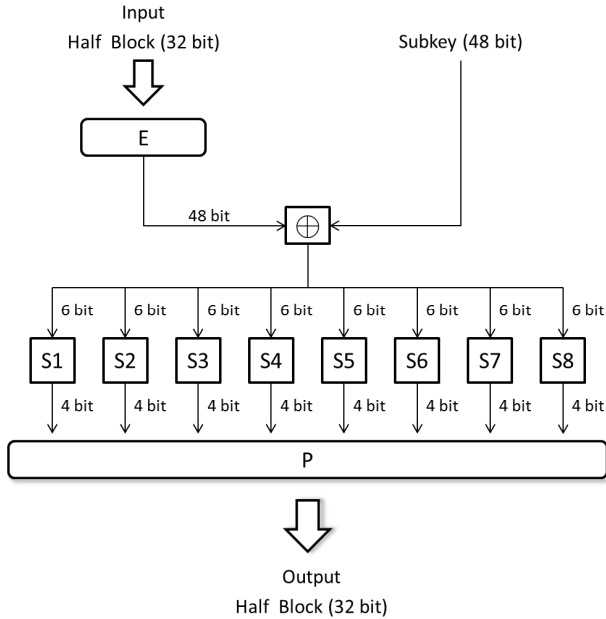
Input
Half Block (32 bit)

Subkey (48 bit)

E

48 bit

$\oplus$

6 bit 6 bit 6 bit 6 bit 6 bit 6 bit 6 bit 6 bit

S1 S2 S3 S4 S5 S6 S7 S8

4 bit 4 bit 4 bit 4 bit 4 bit 4 bit 4 bit 4 bit

P

Output
Half Block (32 bit)